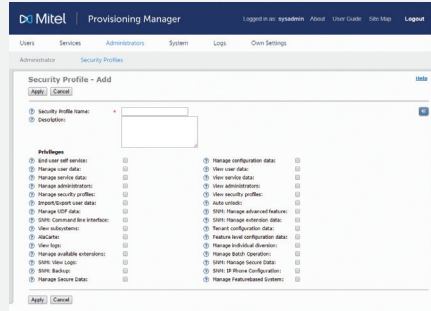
Mitel | Provisioning Manager

Logged in as: sysadmin About User Guide Site Map Logout

Users Services Administrators System Logs Own Settings

Administrator Security Profiles

Security Profile - Add

Help

Apply Cancel

Security Profile Name: *
Description:

Privileges

| | |
|---|---|
| End user self service: | Manage configuration data: |
| Manage user data: | View user data: |
| Manage service data: | View service data: |
| Manage administrators: | View administrators: |
| Manage security profiles: | View security profiles: |
| Import/Export user data: | Auto unlock: |
| Manage UDF data: | SNM: Manage advanced feature: |
| SNM: Command line interface: | SNM: Manage extension data: |
| View subsystems: | Tenant configuration data: |
| AlaCarte: | Feature level configuration data: |
| View logs: | Manage individual diversion: |
| Manage available extensions: | Manage Batch Operation: |
| SNM: View Logs: | SNM: Manage Secure Data: |
| SNM: Backup: | SNM: IP Phone Configuration: |
| Manage Secure Data: | Manage Featurebased System: |

Apply Cancel